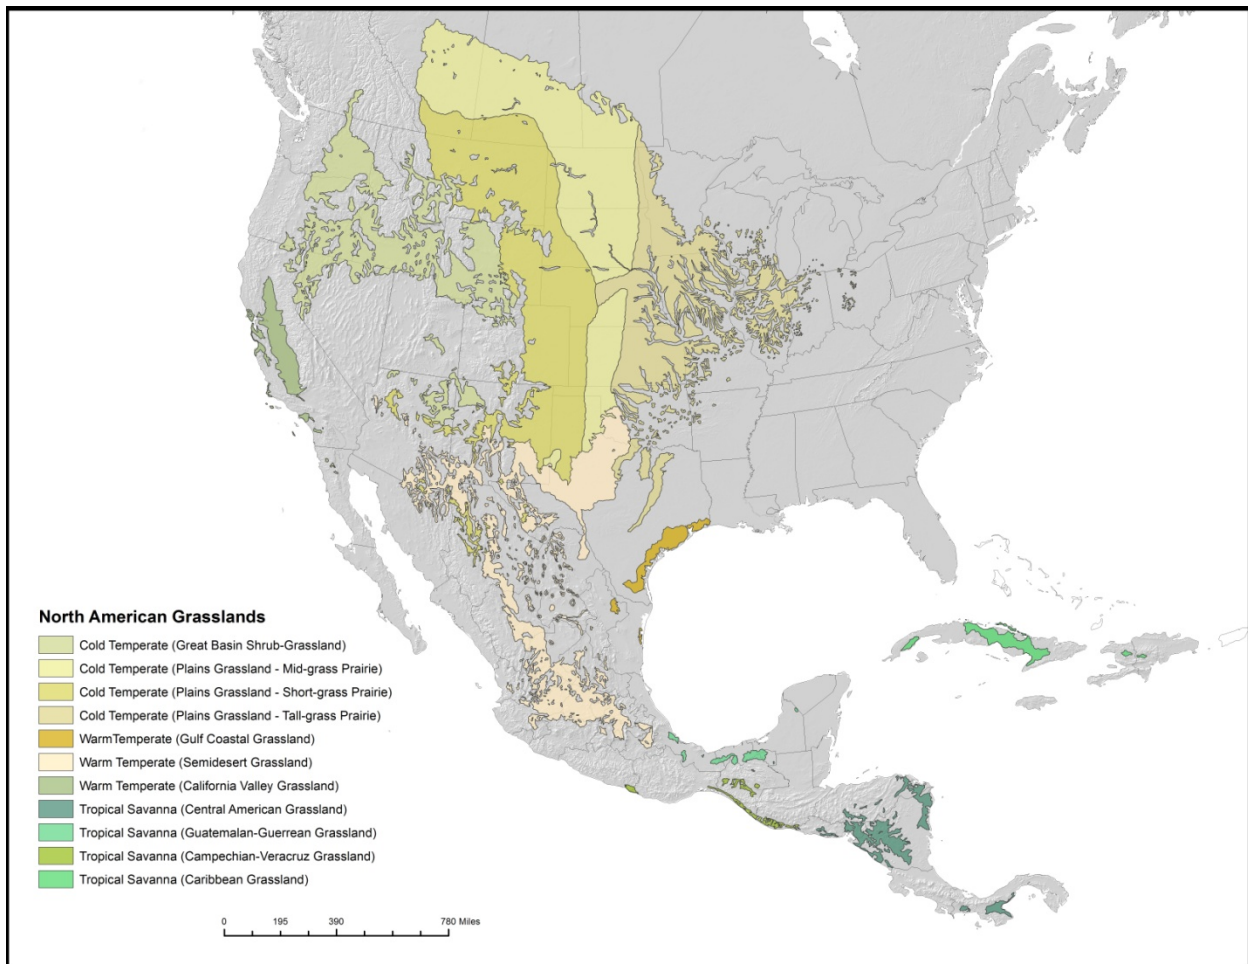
North American Grasslands

Cold Temperate (Great Basin Shrub-Grassland)
Cold Temperate (Plains Grassland - Mid-grass Prairie)
Cold Temperate (Plains Grassland - Short-grass Prairie)
Cold Temperate (Plains Grassland - Tall-grass Prairie)
WarmTemperate (Gulf Coastal Grassland)
Warm Temperate (Semidesert Grassland)
Warm Temperate (California Valley Grassland)
Tropical Savanna (Central American Grassland)
Tropical Savanna (Guatemalan-Guerrean Grassland)
Tropical Savanna (Campechian-Veracruz Grassland)
Tropical Savanna (Caribbean Grassland)

0 195 390 780 Miles